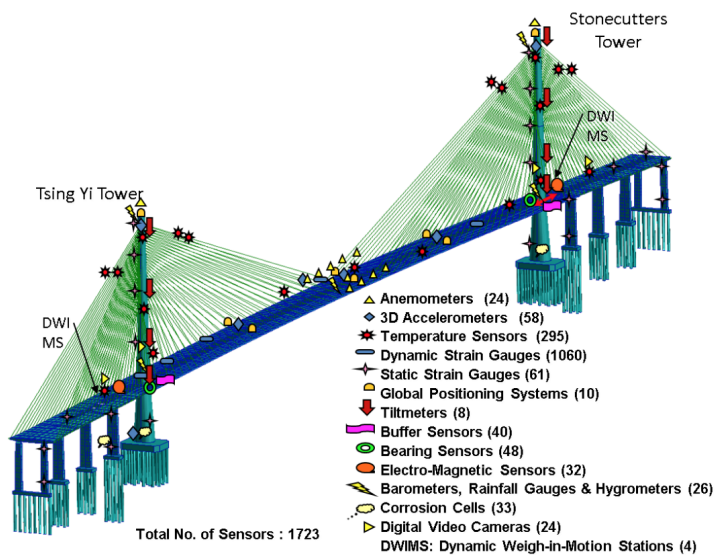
Stonecutters Tower

DWI MS

Tsing Yi Tower

DWI MS

Anemometers (24)
3D Accelerometers (58)
Temperature Sensors (295)
Dynamic Strain Gauges (1060)
Static Strain Gauges (61)
Global Positioning Systems (10)
Tiltmeters (8)
Buffer Sensors (40)
Bearing Sensors (48)
Electro-Magnetic Sensors (32)
Barometers, Rainfall Gauges & Hygrometers (26)
Corrosion Cells (33)
Digital Video Cameras (24)
DWIMS: Dynamic Weigh-in-Motion Stations (4)

Total No. of Sensors : 1723